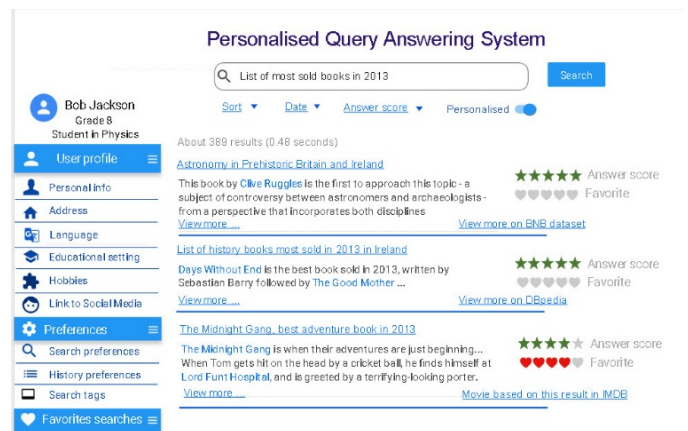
Personalised Query Answering System

List of most sold books in 2013

Search

Sort ▼ Date ▼ Answer score ▼ Personalised

Bob Jackson
Grade 8
Student in Physics

User profile

Personal info

Address

Language

Educational setting

Hobbies

Link to Social Media

Preferences

Search preferences

History preferences

Search tags

Favorites searches

About 389 results (0.48 seconds)

Astronomy in Prehistoric Britain and Ireland

This book by Clive Ruggles is the first to approach this topic - a subject of controversy between astronomers and archaeologists - from a perspective that incorporates both disciplines

View more ...

View more on BNB dataset

Answer score

Favorite

List of history books most sold in 2013 in Ireland

Days Without End is the best book sold in 2013, written by Sebastian Barry followed by The Good Mother ...

View more ...

View more on DBpedia

Answer score

Favorite

The Midnight Gang, best adventure book in 2013

The Midnight Gang is when their adventures are just beginning... When Tom gets hit on the head by a cricket ball, he finds himself at Lord Funt Hospital, and is greeted by a terrifying-looking porter.

View more ...

Movie based on this result in IMDB

Answer score

Favorite